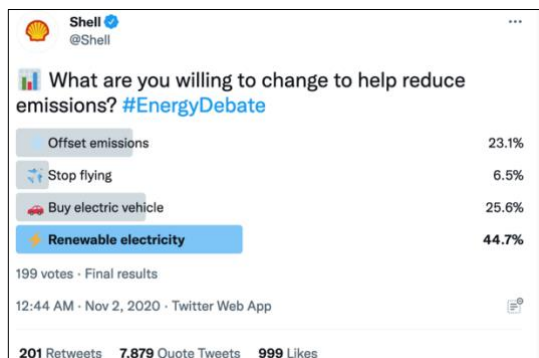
Shell
@Shell

What are you willing to change to help reduce emissions? #EnergyDebate

| | |
|---|---|
| Offset emissions | 23.1% |
| Stop flying | 6.5% |
| Buy electric vehicle | 25.6% |
| Renewable electricity | 44.7% |

199 votes · Final results

12:44 AM · Nov 2, 2020 · Twitter Web App

201 Retweets 7,879 Quote Tweets 999 Likes